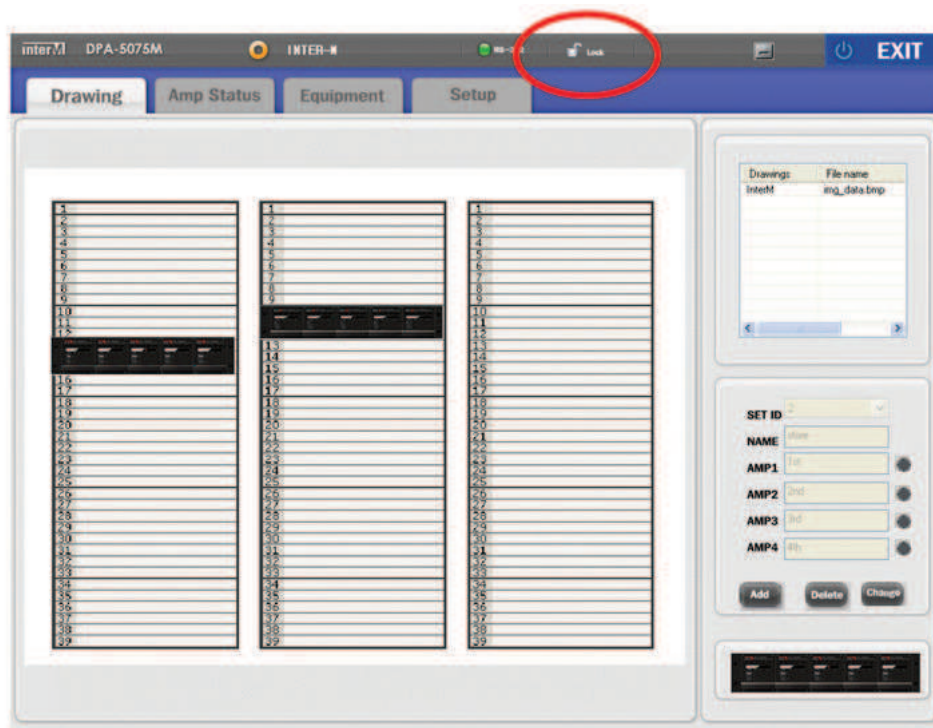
interM DPA-5075M INTER-M Lock EXIT

Drawing Amp Status Equipment Setup

1
2
3
4
5
6
7
8
9
10
11
16
17
18
19
20
21
22
23
24
25
26
27
28
29
30
31
32
33
34
35
36
37
38
39

1
2
3
4
5
6
7
8
9
13
14
15
16
17
18
19
20
21
22
23
24
25
26
27
28
29
30
31
32
33
34
35
36
37
38
39

1
2
3
4
5
6
7
8
9
10
11
12
13
14
15
16
17
18
19
20
21
22
23
24
25
26
27
28
29
30
31
32
33
34
35
36
37
38
39

| Drawings | File name |
|---|---|
| InterM | img_data.bmp |

SET ID 2
NAME
AMP1 1st
AMP2 2nd
AMP3 3rd
AMP4 4th

Add Delete Change